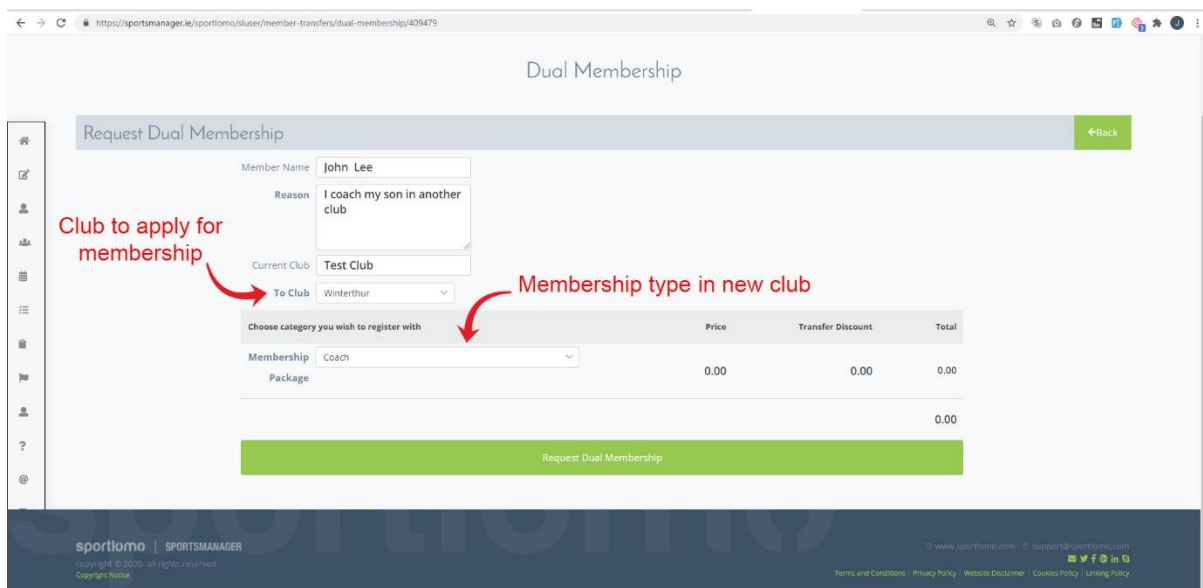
https://sportsmanager.ie/sportlomo/sluser/member-transfers/dual-membership/409479

Dual Membership

Request Dual Membership

←Back

Member Name John Lee

Reason I coach my son in another club

Club to apply for membership

Current Club Test Club

To Club Winterthur

Membership type in new club

| Choose category you wish to register with | Price | Transfer Discount | Total |
|---|---|---|---|
| Membership Package Coach | 0.00 | 0.00 | 0.00 |
| | | | 0.00 |

Request Dual Membership

sportlomo | SPORTSMANAGER

copyright © 2020- all rights reserved

Copyright Notice

www.sportlomo.com support@sportlomo.com

Terms and Conditions | Privacy Policy | Website Disclaimer | Cookies Policy | Linking Policy